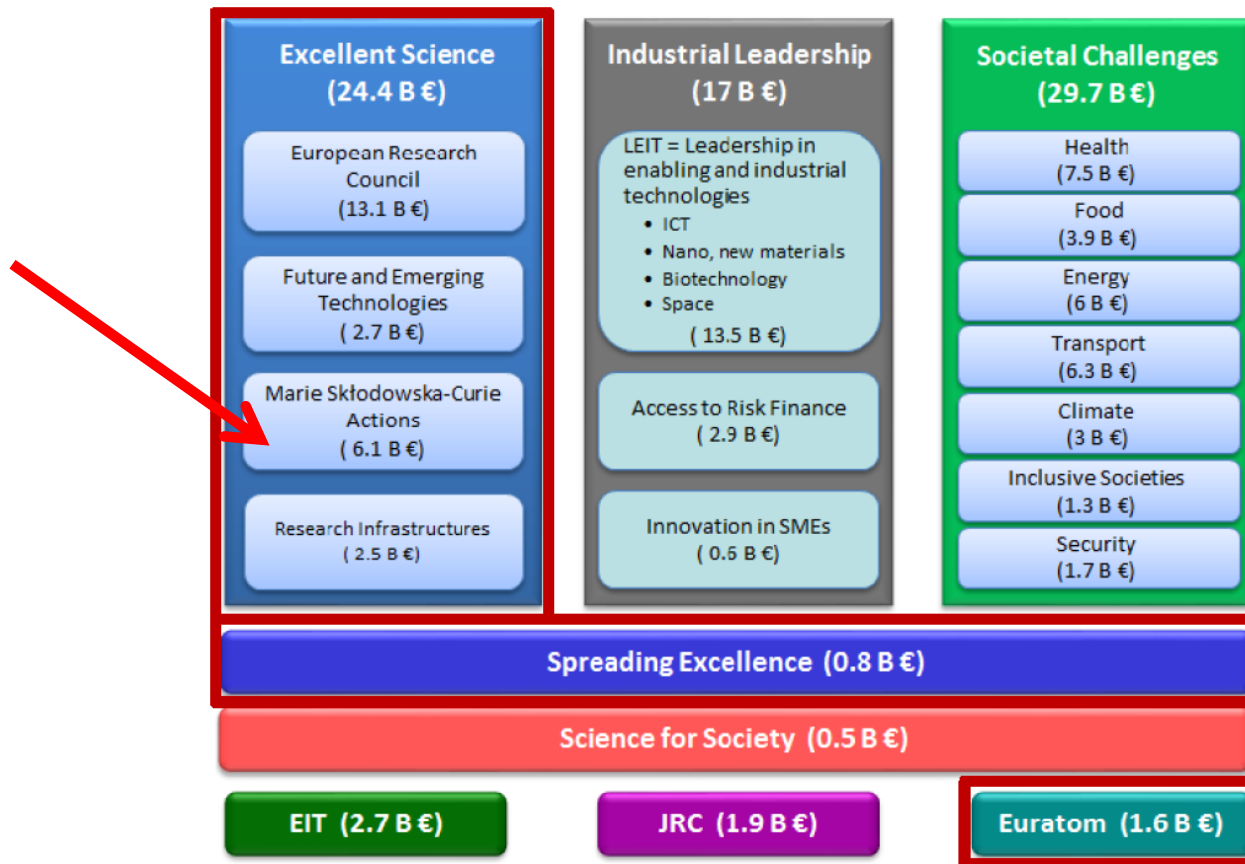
Excellent Science
(24.4 B €)

European Research Council
(13.1 B €)

Future and Emerging Technologies
( 2.7 B €)

Marie Skłodowska-Curie Actions
( 6.1 B €)

Research Infrastructures
( 2.5 B €)

Industrial Leadership
(17 B €)

LEIT = Leadership in enabling and industrial technologies
- ICT
- Nano, new materials
- Biotechnology
- Space

( 13.5 B €)

Access to Risk Finance
( 2.9 B €)

Innovation in SMEs
( 0.6 B €)

Societal Challenges
(29.7 B €)

Health
(7.5 B €)

Food
(3.9 B €)

Energy
(6 B €)

Transport
(6.3 B €)

Climate
(3 B €)

Inclusive Societies
(1.3 B €)

Security
(1.7 B €)

Spreading Excellence (0.8 B €)

Science for Society (0.5 B €)

EIT (2.7 B €)

JRC (1.9 B €)

Euratom (1.6 B €)